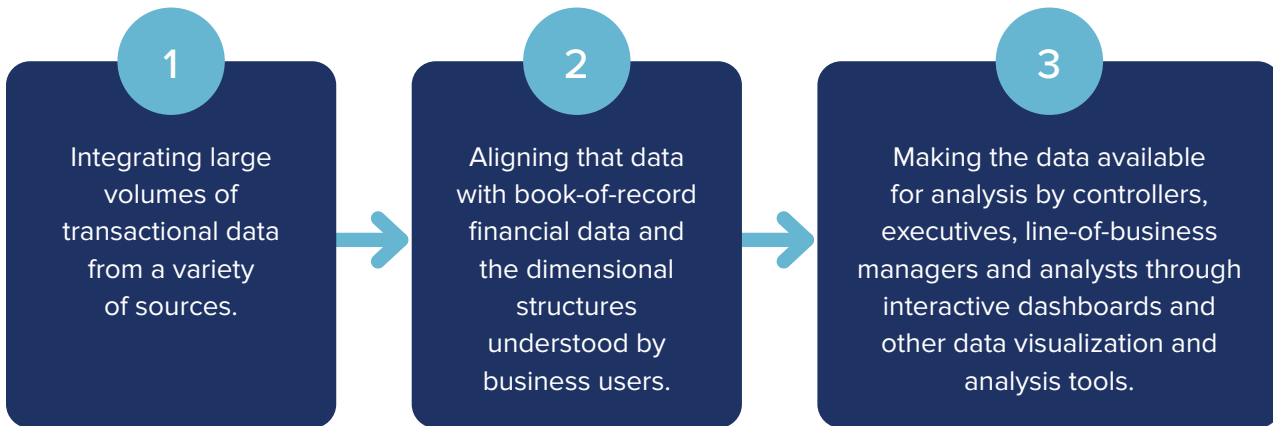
1

Integrating large volumes of transactional data from a variety of sources.

2

Aligning that data with book-of-record financial data and the dimensional structures understood by business users.

3

Making the data available for analysis by controllers, executives, line-of-business managers and analysts through interactive dashboards and other data visualization and analysis tools.